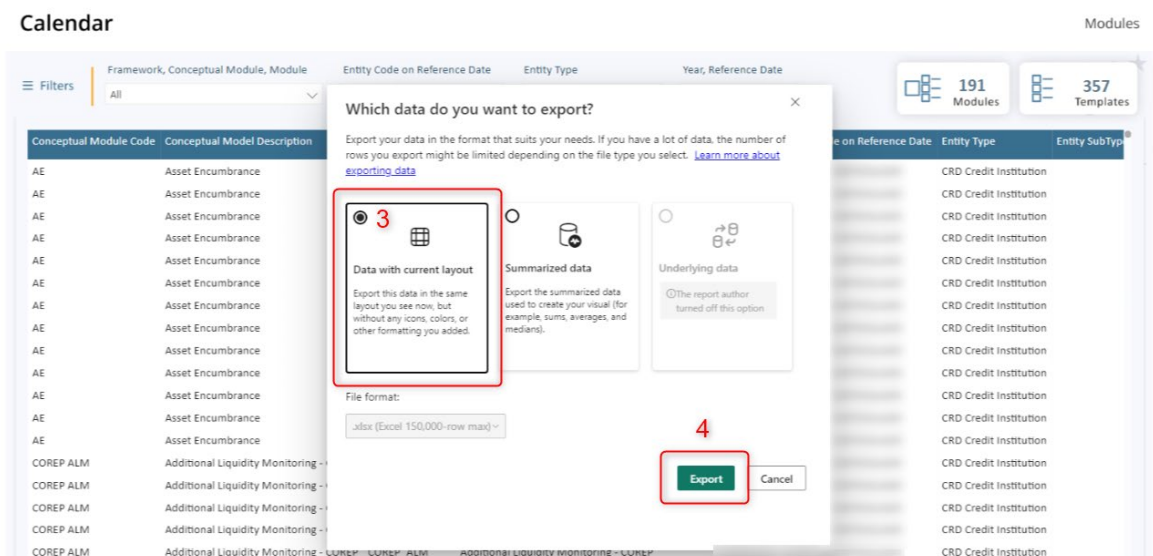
Calendar

Modules

Filters

Framework, Conceptual Module, Module
All

Entity Code on Reference Date

Entity Type

Year, Reference Date

191
Modules

357
Templates

| Conceptual Module Code | Conceptual Model Description | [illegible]e on Reference Date | Entity Type | Entity SubTyp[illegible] |
|---|---|---|---|---|
| AE | Asset Encumbrance | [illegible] | CRD Credit Institution | |
| AE | Asset Encumbrance | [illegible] | CRD Credit Institution | |
| AE | Asset Encumbrance | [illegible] | CRD Credit Institution | |
| AE | Asset Encumbrance | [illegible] | CRD Credit Institution | |
| AE | Asset Encumbrance | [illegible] | CRD Credit Institution | |
| AE | Asset Encumbrance | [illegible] | CRD Credit Institution | |
| AE | Asset Encumbrance | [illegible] | CRD Credit Institution | |
| AE | Asset Encumbrance | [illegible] | CRD Credit Institution | |
| AE | Asset Encumbrance | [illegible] | CRD Credit Institution | |
| AE | Asset Encumbrance | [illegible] | CRD Credit Institution | |
| AE | Asset Encumbrance | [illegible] | CRD Credit Institution | |
| AE | Asset Encumbrance | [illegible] | CRD Credit Institution | |
| AE | Asset Encumbrance | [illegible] | CRD Credit Institution | |
| COREP ALM | Additional Liquidity Monitoring - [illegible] | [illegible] | CRD Credit Institution | |
| COREP ALM | Additional Liquidity Monitoring - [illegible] | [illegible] | CRD Credit Institution | |
| COREP ALM | Additional Liquidity Monitoring - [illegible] | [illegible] | CRD Credit Institution | |
| COREP ALM | Additional Liquidity Monitoring - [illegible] | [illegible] | CRD Credit Institution | |
| COREP ALM | Additional Liquidity Monitoring - COREP COREP_ALM Additional Liquidity Monitoring - COREP | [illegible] | CRD Credit Institution | |

Which data do you want to export?

Export your data in the format that suits your needs. If you have a lot of data, the number of rows you export might be limited depending on the file type you select. Learn more about exporting data

3

Data with current layout
Export this data in the same layout you see now, but without any icons, colors, or other formatting you added.

Summarized data
Export the summarized data used to create your visual (for example, sums, averages, and medians).

Underlying data
The report author turned off this option

File format:
.xlsx (Excel 150,000-row max)

4

Export

Cancel